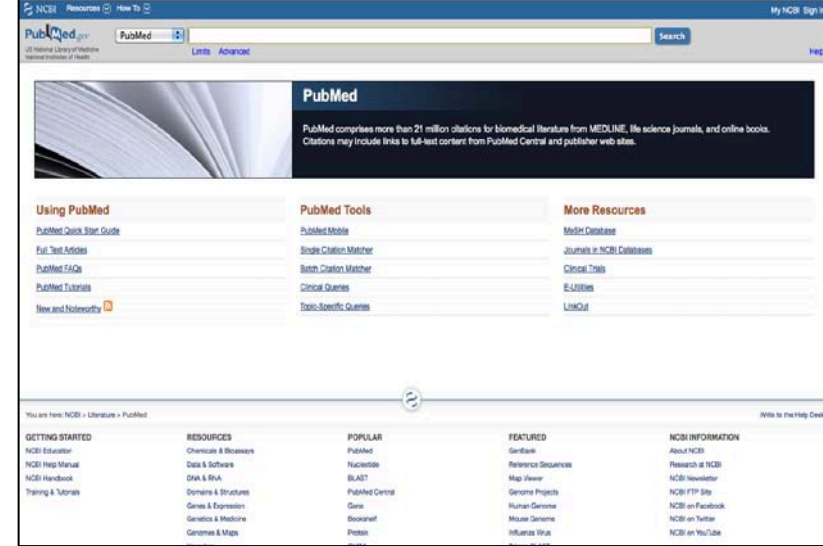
NCBI Resources How To

My NCBI Sign In

PubMed.gov
US National Library of Medicine
National Institutes of Health

PubMed

Search

Limits Advanced

Help

PubMed

PubMed comprises more than 21 million citations for biomedical literature from MEDLINE, life science journals, and online books. Citations may include links to full-text content from PubMed Central and publisher web sites.

Using PubMed

PubMed Quick Start Guide
Full Text Articles
PubMed FAQs
PubMed Tutorials
New and Noteworthy

PubMed Tools

PubMed Mobile
Single Citation Matcher
Batch Citation Matcher
Clinical Queries
Topic-Specific Queries

More Resources

MeSH Database
Journals in NCBI Databases
Clinical Trials
E-Utilities
LinkOut

You are here: NCBI > Literature > PubMed

Write to the Help Desk

GETTING STARTED
NCBI Education
NCBI Help Manual
NCBI Handbook
Training & Tutorials

RESOURCES
Chemicals & Bioassays
Data & Software
DNA & RNA
Domains & Structures
Genes & Expression
Genetics & Medicine
Genomes & Maps

POPULAR
PubMed
Nucleotide
BLAST
PubMed Central
Gene
Bookshelf
Protein

FEATURED
GenBank
Reference Sequences
Map Viewer
Genome Projects
Human Genome
Mouse Genome
Influenza Virus

NCBI INFORMATION
About NCBI
Research at NCBI
NCBI Newsletter
NCBI FTP Site
NCBI on Facebook
NCBI on Twitter
NCBI on YouTube